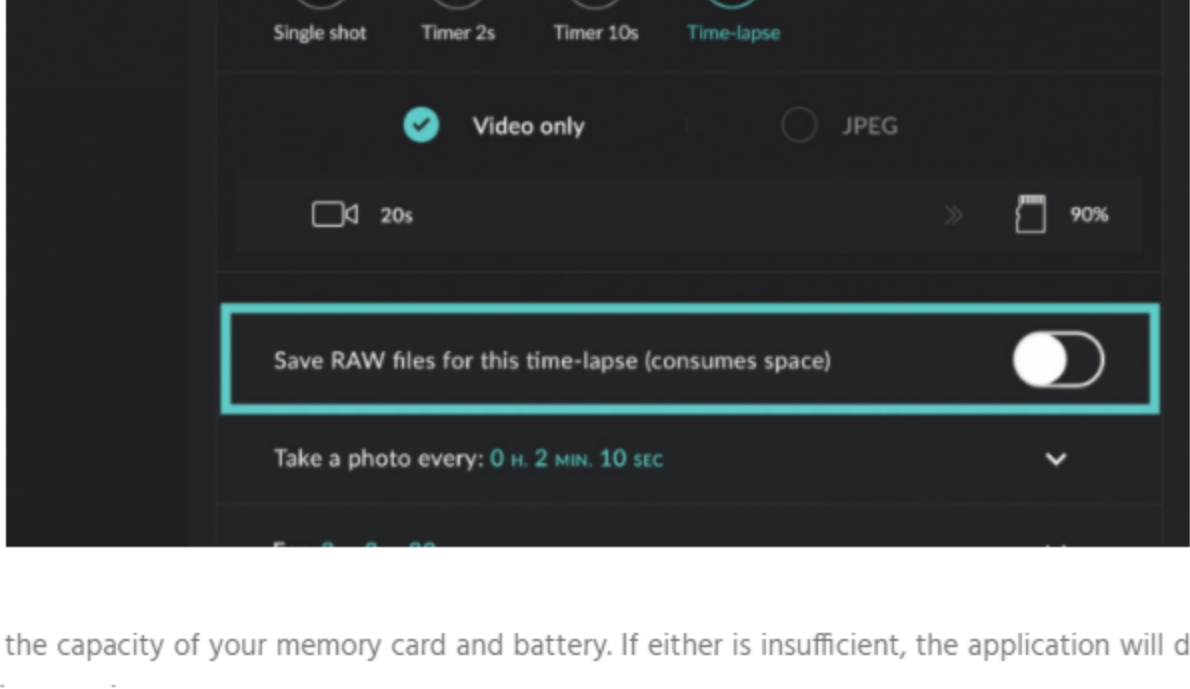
Single shot Timer 2s Timer 10s Time-lapse

Video only JPEG

20s 90%

Save RAW files for this time-lapse (consumes space)

Take a photo every: 0 H. 2 MIN. 10 SEC

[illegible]

the capacity of your memory card and battery. If either is insufficient, the application will d